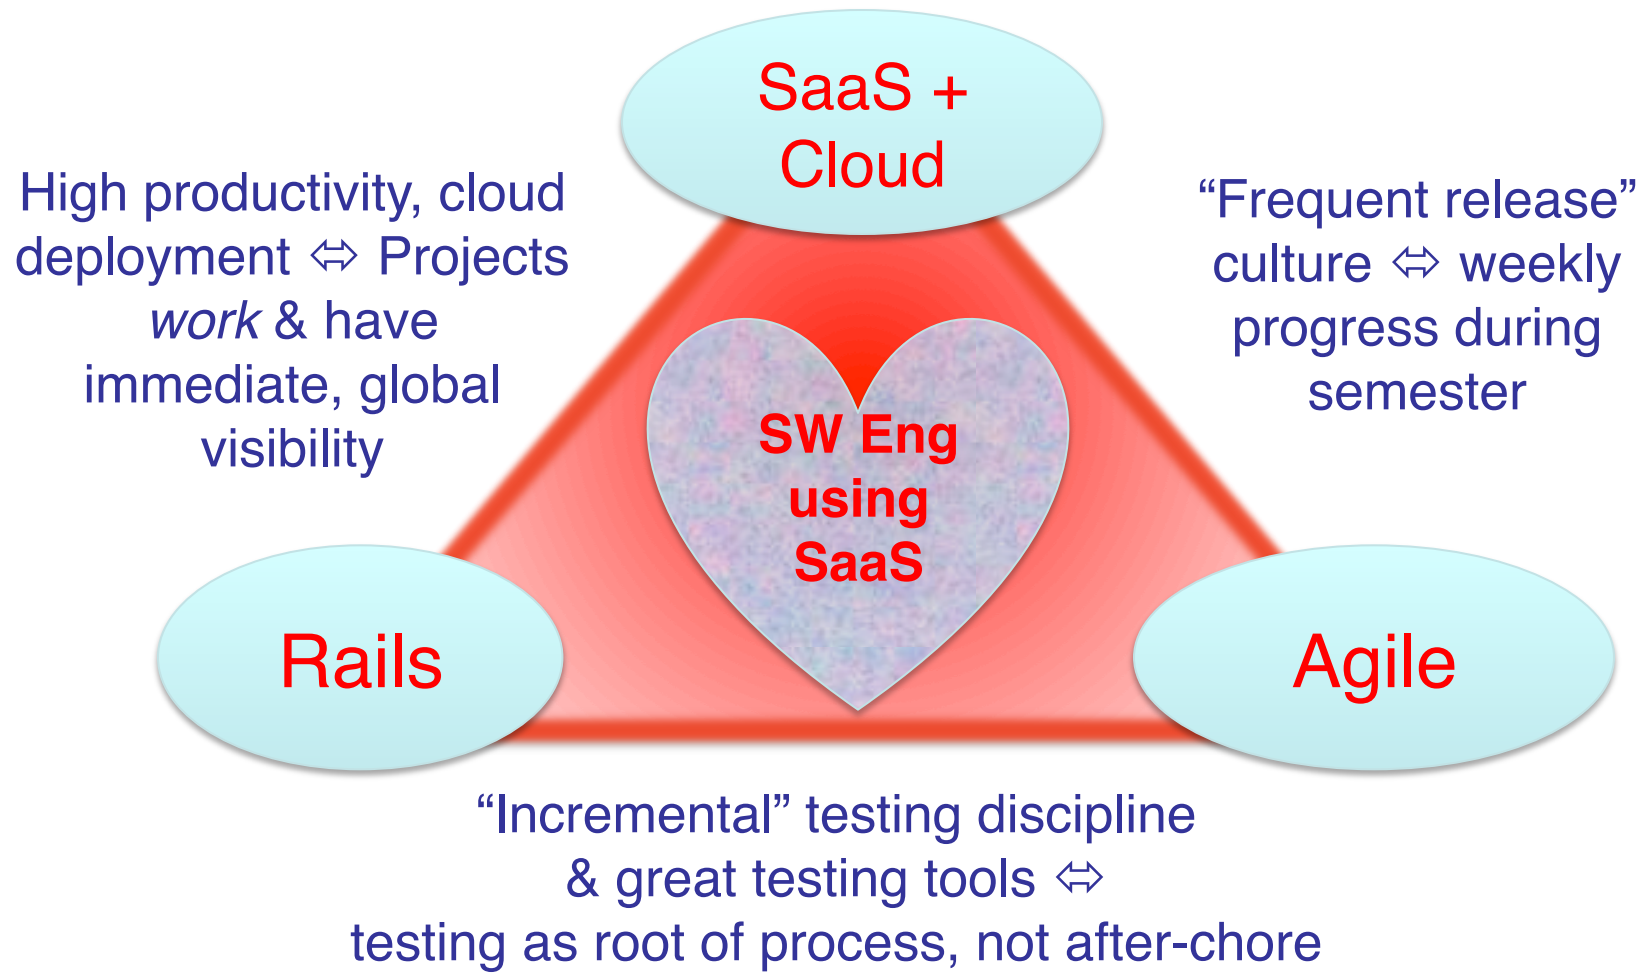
SaaS + Cloud

High productivity, cloud deployment ⇔ Projects *work* & have immediate, global visibility

“Frequent release” culture ⇔ weekly progress during semester

SW Eng using SaaS

Rails

Agile

“Incremental” testing discipline & great testing tools ⇔ testing as root of process, not after-chore